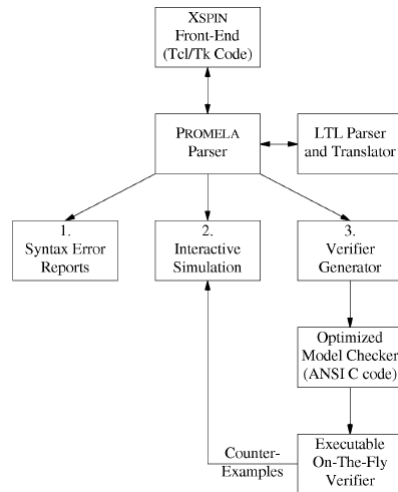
XSPIN
Front-End
(Tcl/Tk Code)

PROMELA
Parser

LTL Parser
and Translator

1.
Syntax Error
Reports

2.
Interactive
Simulation

3.
Verifier
Generator

Optimized
Model Checker
(ANSI C code)

Counter-
Examples

Executable
On-The-Fly
Verifier